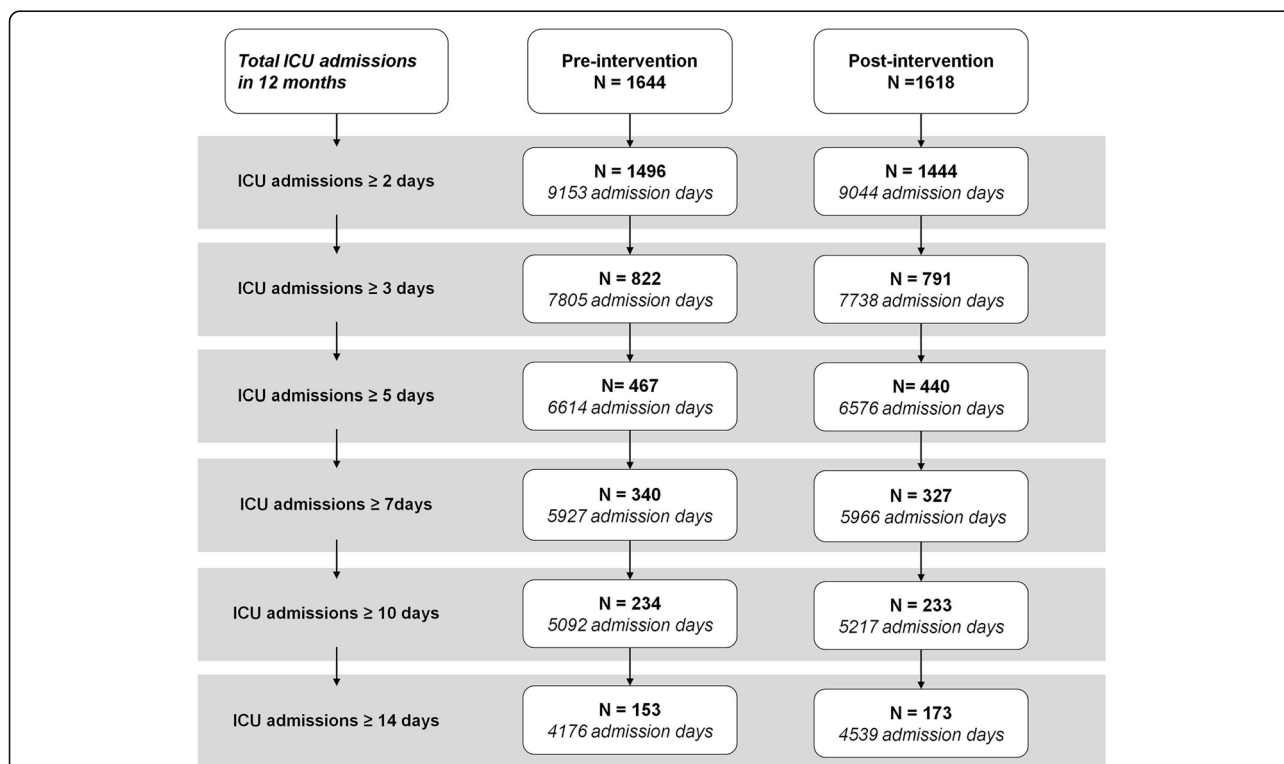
Total ICU admissions in 12 months

Pre-intervention
N = 1644

Post-intervention
N =1618

ICU admissions ≥ 2 days

N = 1496
9153 admission days

N = 1444
9044 admission days

ICU admissions ≥ 3 days

N = 822
7805 admission days

N = 791
7738 admission days

ICU admissions ≥ 5 days

N= 467
6614 admission days

N= 440
6576 admission days

ICU admissions ≥ 7days

N = 340
5927 admission days

N = 327
5966 admission days

ICU admissions ≥ 10 days

N = 234
5092 admission days

N = 233
5217 admission days

ICU admissions ≥ 14 days

N = 153
4176 admission days

N = 173
4539 admission days